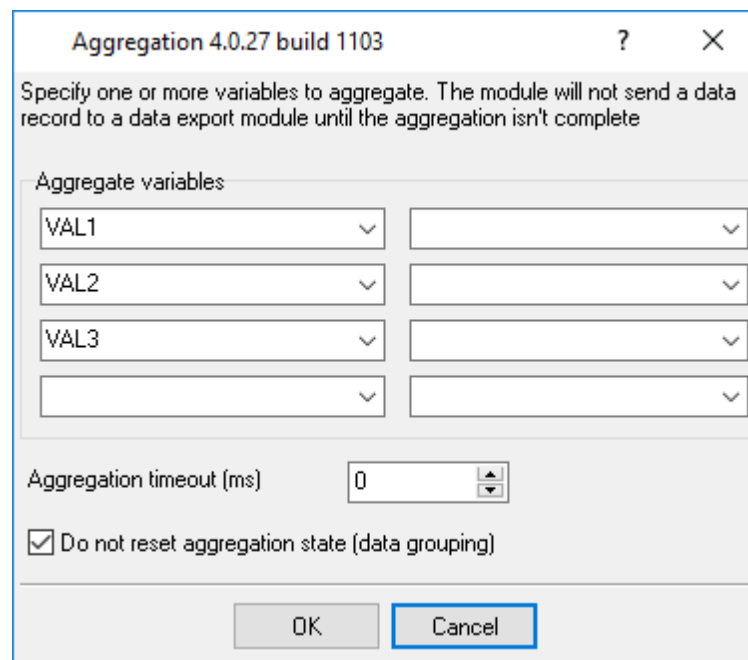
Aggregation 4.0.27 build 1103

?

Specify one or more variables to aggregate. The module will not send a data record to a data export module until the aggregation isn't complete

Aggregate variables

VAL1

VAL2

VAL3

Aggregation timeout (ms)

0

Do not reset aggregation state (data grouping)

OK

Cancel